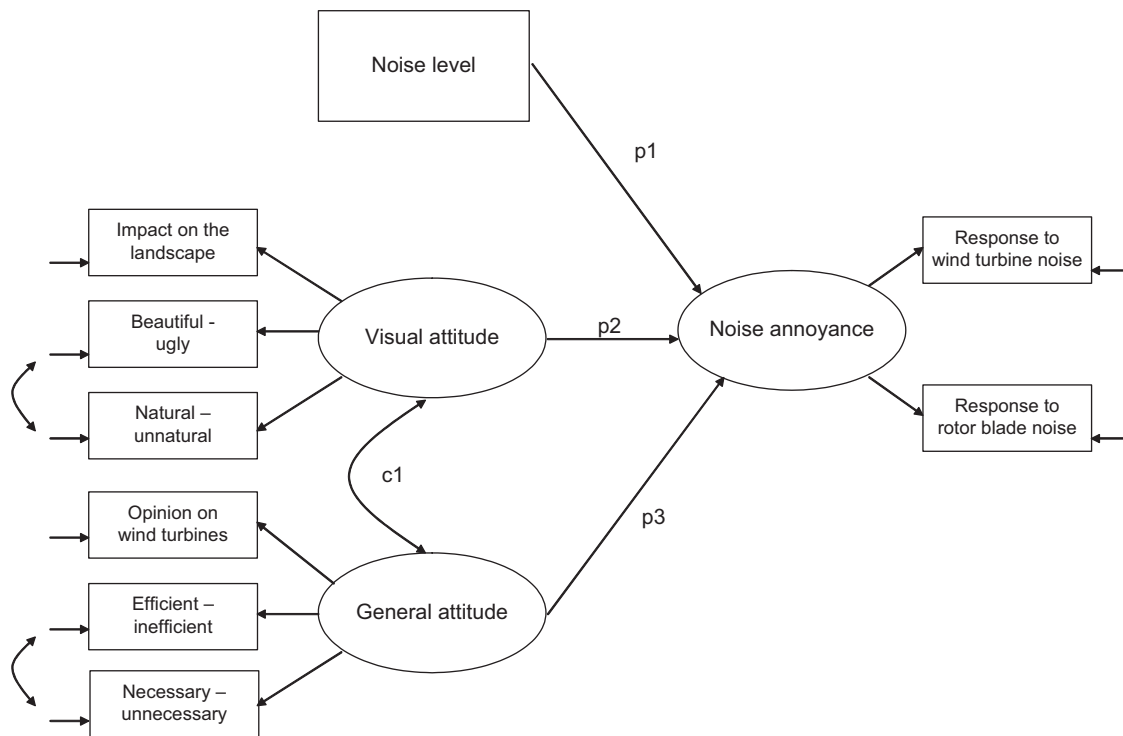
Noise level

p1

Impact on the landscape

Beautiful - ugly

Natural – unnatural

Visual attitude

p2

Noise annoyance

Response to wind turbine noise

Response to rotor blade noise

c1

Opinion on wind turbines

Efficient – inefficient

Necessary – unnecessary

General attitude

p3